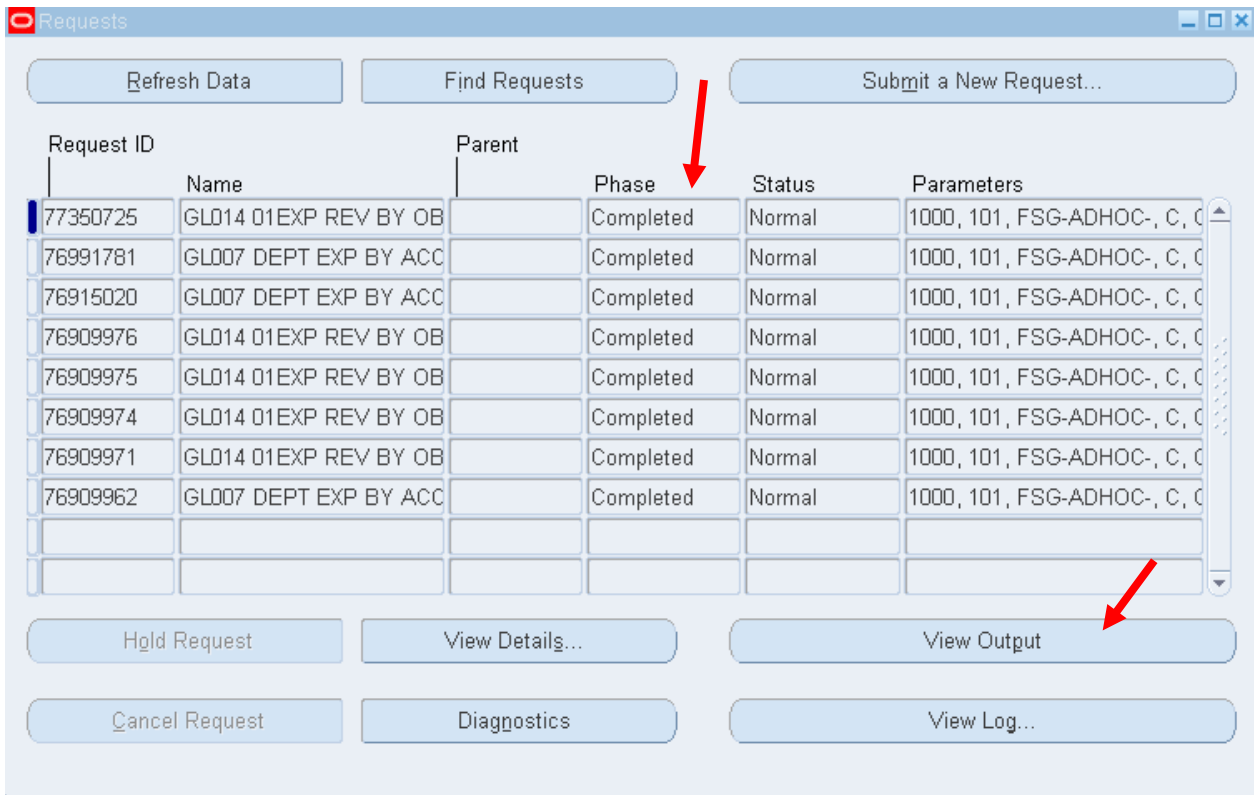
Requests

Refresh Data
Find Requests
Submit a New Request...

| Request ID | Name | Parent | Phase | Status | Parameters |
|---|---|---|---|---|---|
| 77350725 | GL014 01EXP REV BY OB | | Completed | Normal | 1000, 101, FSG-ADHOC-, C, ( |
| 76991781 | GL007 DEPT EXP BY ACC | | Completed | Normal | 1000, 101, FSG-ADHOC-, C, ( |
| 76915020 | GL007 DEPT EXP BY ACC | | Completed | Normal | 1000, 101, FSG-ADHOC-, C, ( |
| 76909976 | GL014 01EXP REV BY OB | | Completed | Normal | 1000, 101, FSG-ADHOC-, C, ( |
| 76909975 | GL014 01EXP REV BY OB | | Completed | Normal | 1000, 101, FSG-ADHOC-, C, ( |
| 76909974 | GL014 01EXP REV BY OB | | Completed | Normal | 1000, 101, FSG-ADHOC-, C, ( |
| 76909971 | GL014 01EXP REV BY OB | | Completed | Normal | 1000, 101, FSG-ADHOC-, C, ( |
| 76909962 | GL007 DEPT EXP BY ACC | | Completed | Normal | 1000, 101, FSG-ADHOC-, C, ( |
| | | | | | |
| | | | | | |

Hold Request
View Details...
View Output
Cancel Request
Diagnostics
View Log...